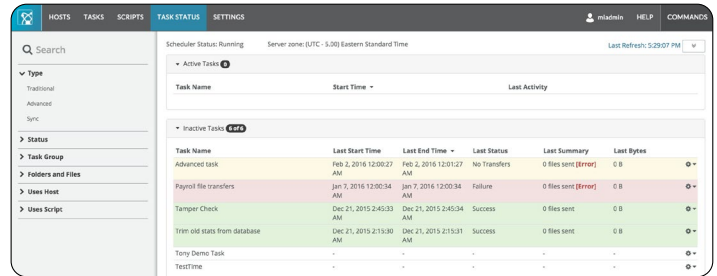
HOSTS TASKS SCRIPTS TASK STATUS SETTINGS mladmin HELP COMMANDS

Search

Type
Traditional
Advanced
Sync

Status
Task Group
Folders and Files
Uses Host
Uses Script

Scheduler Status: Running Server zone: (UTC - 5.00) Eastern Standard Time Last Refresh: 5:29:07 PM

Active Tasks 0

| Task Name | Start Time | Last Activity |
|---|---|---|

Inactive Tasks 6 of 6

| Task Name | Last Start Time | Last End Time | Last Status | Last Summary | Last Bytes |
|---|---|---|---|---|---|
| Advanced task | Feb 2, 2016 12:00:27 AM | Feb 2, 2016 12:01:27 AM | No Transfers | 0 files sent [Error] | 0 B |
| Payroll file transfers | Jan 7, 2016 12:00:34 AM | Jan 7, 2016 12:00:34 AM | Failure | 0 files sent [Error] | 0 B |
| Tamper Check | Dec 21, 2015 2:45:33 AM | Dec 21, 2015 2:45:34 AM | Success | 0 files sent | 0 B |
| Trim old stats from database | Dec 21, 2015 2:15:30 AM | Dec 21, 2015 2:15:31 AM | Success | 0 files sent | 0 B |
| Tony Demo Task | - | - | - | - | - |
| TestTime | - | - | - | - | - |